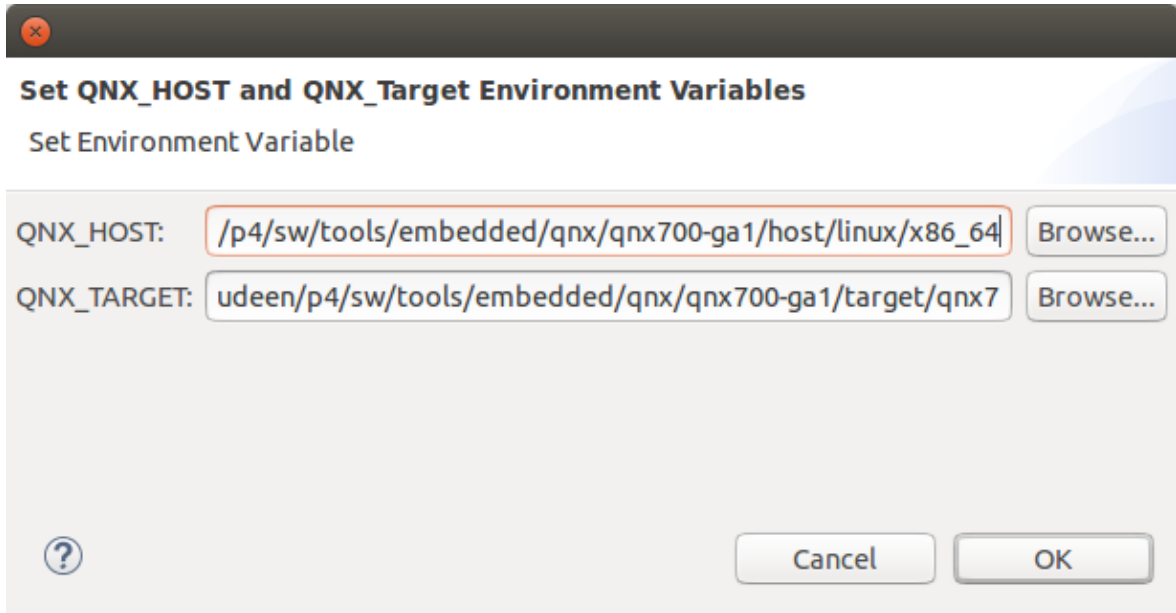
Set QNX_HOST and QNX_Target Environment Variables

Set Environment Variable

QNX_HOST: /p4/sw/tools/embedded/qnx/qnx700-ga1/host/linux/x86_64 Browse...

QNX_TARGET: udeen/p4/sw/tools/embedded/qnx/qnx700-ga1/target/qnx7 Browse...

?

Cancel OK